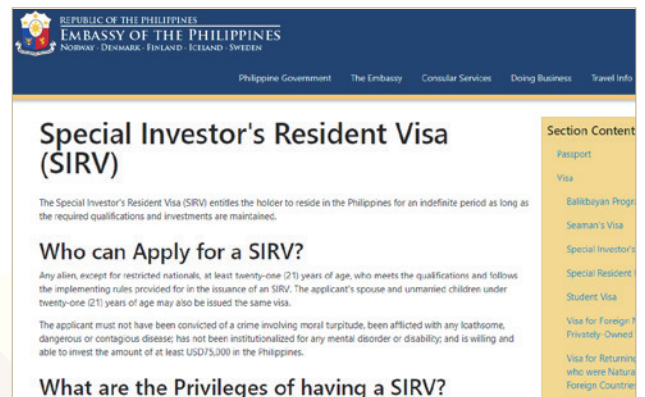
REPUBLIC OF THE PHILIPPINES
EMBASSY OF THE PHILIPPINES
NORWAY · DENMARK · FINLAND · ICELAND · SWEDEN

Philippine Government The Embassy Consular Services Doing Business Travel Info

Special Investor's Resident Visa (SIRV)

The Special Investor's Resident Visa (SIRV) entitles the holder to reside in the Philippines for an indefinite period as long as the required qualifications and investments are maintained.

Who can Apply for a SIRV?

Any alien, except for restricted nationals, at least twenty-one (21) years of age, who meets the qualifications and follows the implementing rules provided for in the issuance of an SIRV. The applicant's spouse and unmarried children under twenty-one (21) years of age may also be issued the same visa.

The applicant must not have been convicted of a crime involving moral turpitude, been afflicted with any loathsome, dangerous or contagious disease; has not been institutionalized for any mental disorder or disability; and is willing and able to invest the amount of at least USD75,000 in the Philippines.

What are the Privileges of having a SIRV?

Section Content
Passport
Visa
Balikbayan Progr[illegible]
Seaman's Visa
Special Investor's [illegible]
Special Resident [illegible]
Student Visa
Visa for Foreign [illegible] Privately-Owned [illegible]
Visa for Returnin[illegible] who were Natura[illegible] Foreign Countrie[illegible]